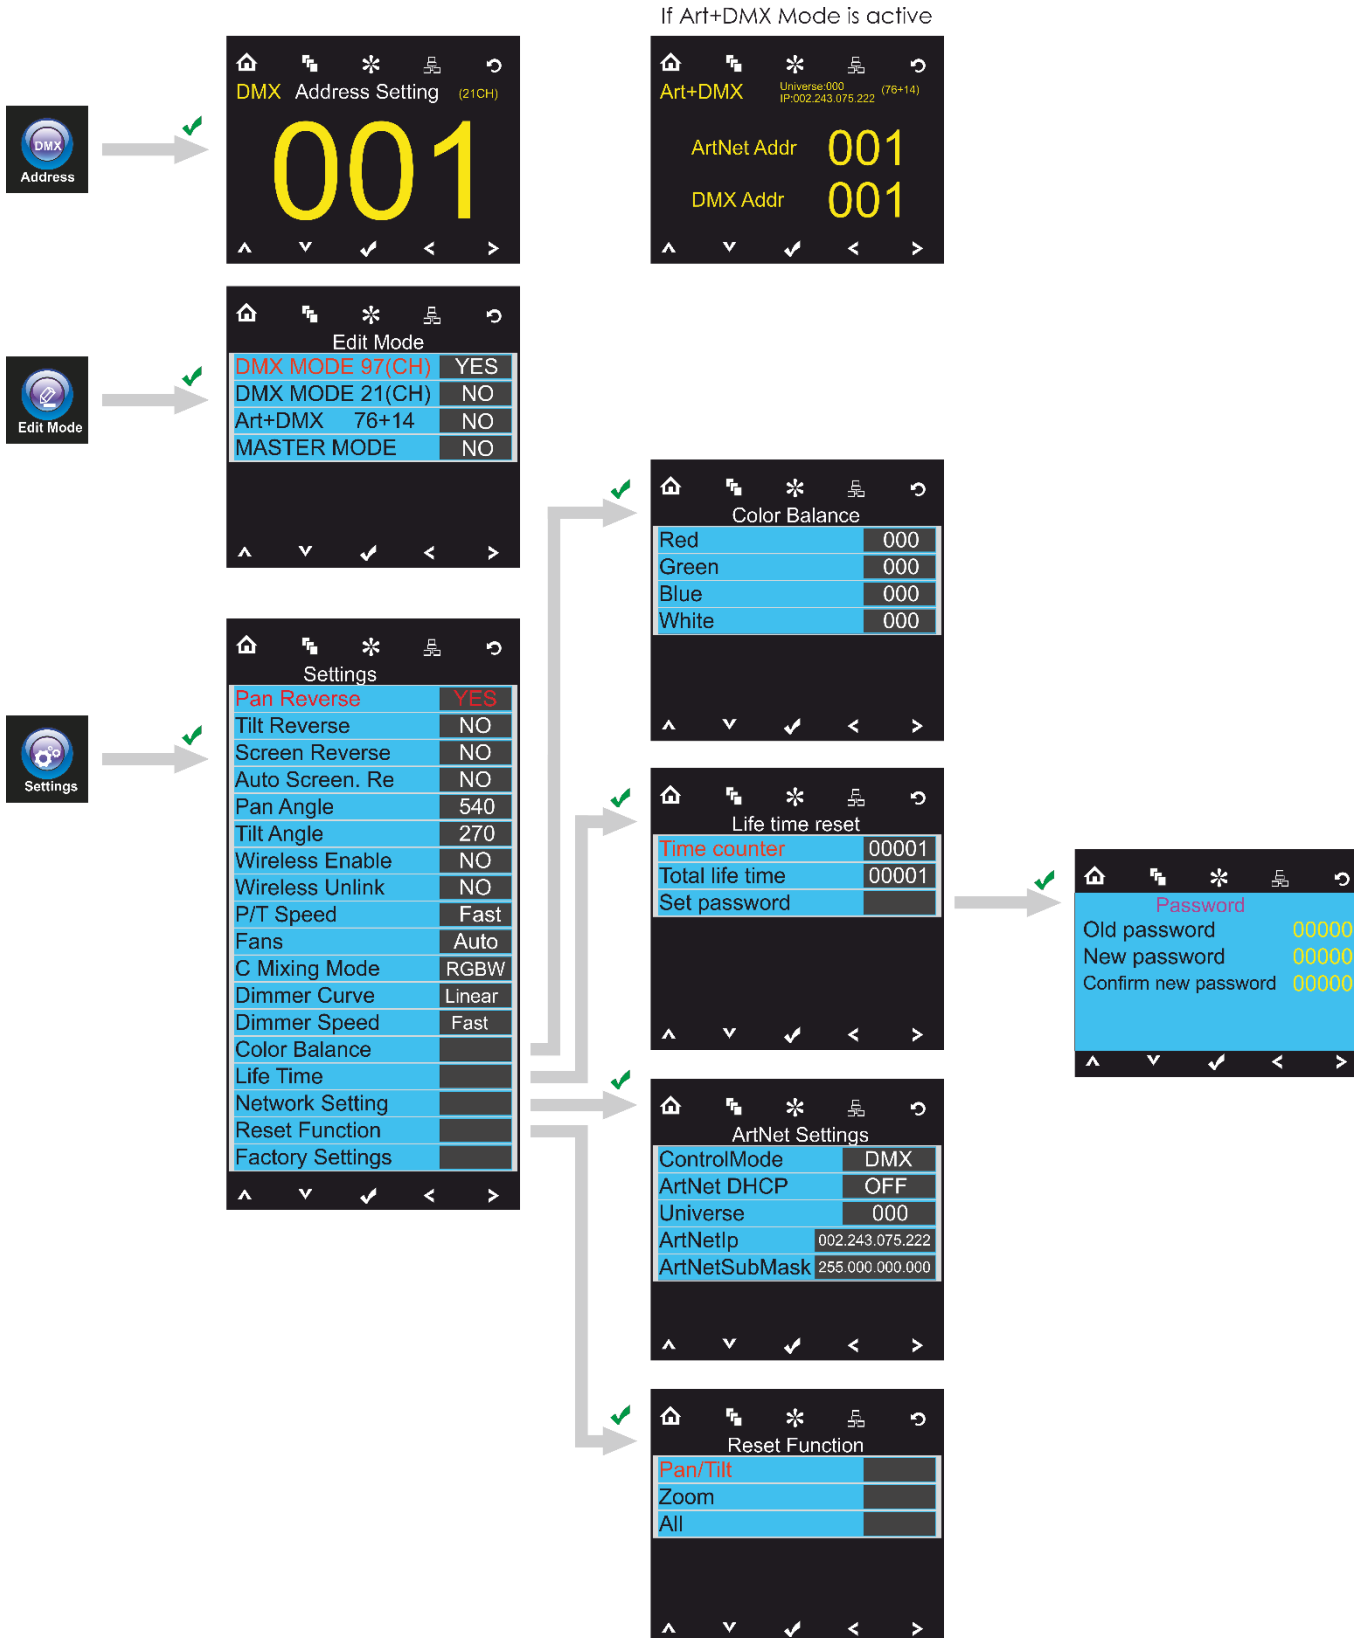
If Art+DMX Mode is active

DMX Address

DMX Address Setting (21CH)
001

Art+DMX Universe:000 IP:002.243.075.222 (76+14)
ArtNet Addr 001
DMX Addr 001

Edit Mode

Edit Mode

| DMX MODE 97(CH) | YES |
|---|---|
| DMX MODE 21(CH) | NO |
| Art+DMX 76+14 | NO |
| MASTER MODE | NO |

Settings

Settings

| Pan Reverse | YES |
|---|---|
| Tilt Reverse | NO |
| Screen Reverse | NO |
| Auto Screen. Re | NO |
| Pan Angle | 540 |
| Tilt Angle | 270 |
| Wireless Enable | NO |
| Wireless Unlink | NO |
| P/T Speed | Fast |
| Fans | Auto |
| C Mixing Mode | RGBW |
| Dimmer Curve | Linear |
| Dimmer Speed | Fast |
| Color Balance | |
| Life Time | |
| Network Setting | |
| Reset Function | |
| Factory Settings | |

Color Balance

| Red | 000 |
|---|---|
| Green | 000 |
| Blue | 000 |
| White | 000 |

Life time reset

| Time counter | 00001 |
|---|---|
| Total life time | 00001 |
| Set password | |

Password

| Old password | 00000 |
|---|---|
| New password | 00000 |
| Confirm new password | 00000 |

ArtNet Settings

| ControlMode | DMX |
|---|---|
| ArtNet DHCP | OFF |
| Universe | 000 |
| ArtNetIp | 002.243.075.222 |
| ArtNetSubMask | 255.000.000.000 |

Reset Function

| Pan/Tilt | |
|---|---|
| Zoom | |
| All | |